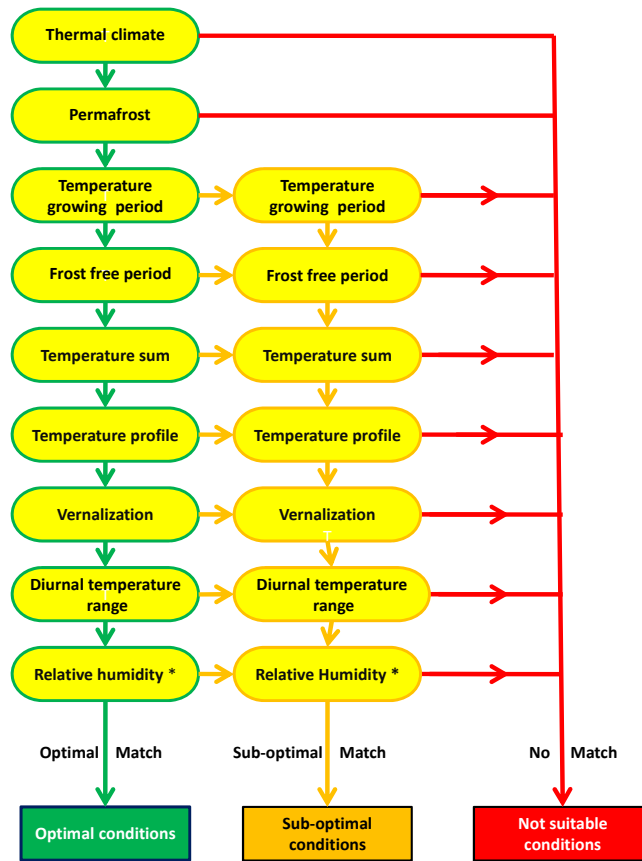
Thermal climate

Permafrost

Temperature growing period

Temperature growing period

Frost free period

Frost free period

Temperature sum

Temperature sum

Temperature profile

Temperature profile

Vernalization

Vernalization

Diurnal temperature range

Diurnal temperature range

Relative humidity *

Relative Humidity *

Optimal Match

Sub-optimal Match

No Match

Optimal conditions

Sub-optimal conditions

Not suitable conditions